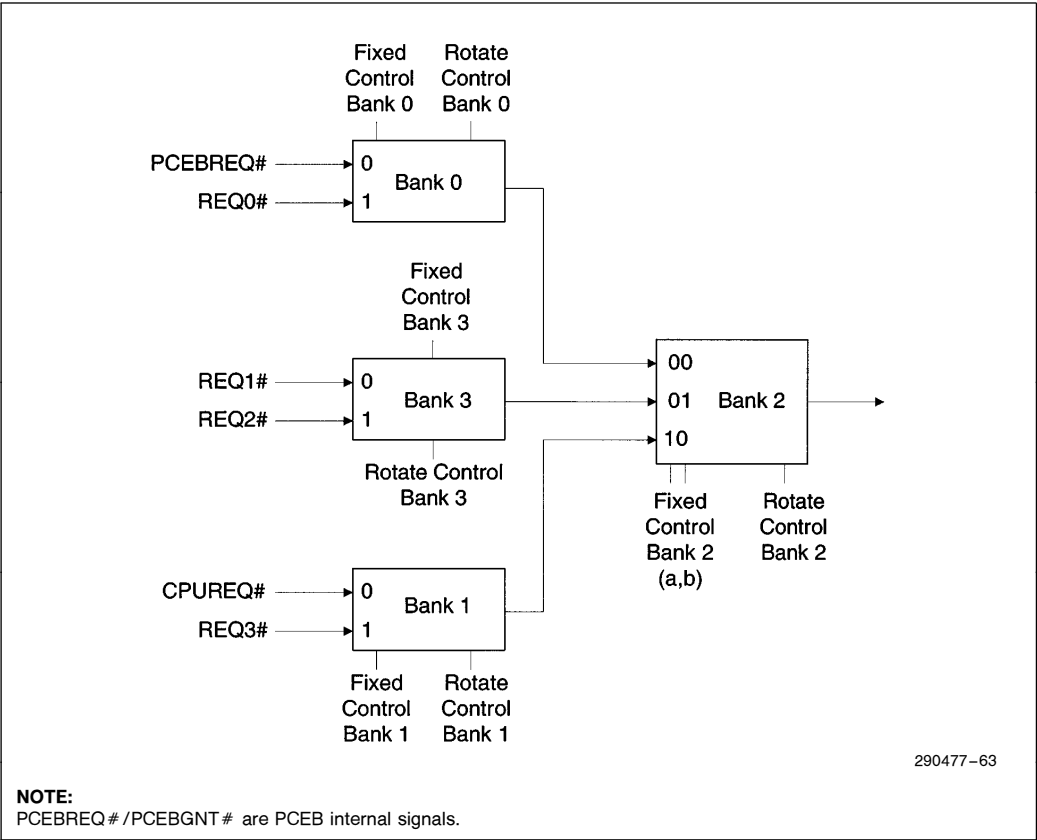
Fixed Control Bank 0

Rotate Control Bank 0

PCEBREQ#

REQ0#

0

1

Bank 0

Fixed Control Bank 3

REQ1#

REQ2#

0

1

Bank 3

Rotate Control Bank 3

00

01

10

Bank 2

Fixed Control Bank 2 (a,b)

Rotate Control Bank 2

CPUREQ#

REQ3#

0

1

Bank 1

Fixed Control Bank 1

Rotate Control Bank 1

290477–63

NOTE:
PCEBREQ#/PCEBGNT# are PCEB internal signals.